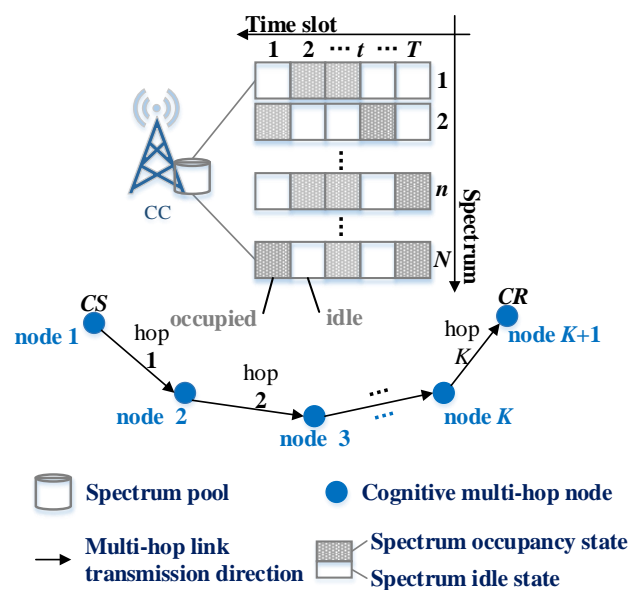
Time slot

1 2 ··· t ··· T

1

2

⋮

n

⋮

N

Spectrum

CC

occupied

idle

CS

node 1

hop 1

node 2

hop 2

node 3

···

···

node K

hop K

CR

node K+1

Spectrum pool

Cognitive multi-hop node

Multi-hop link transmission direction

Spectrum occupancy state

Spectrum idle state